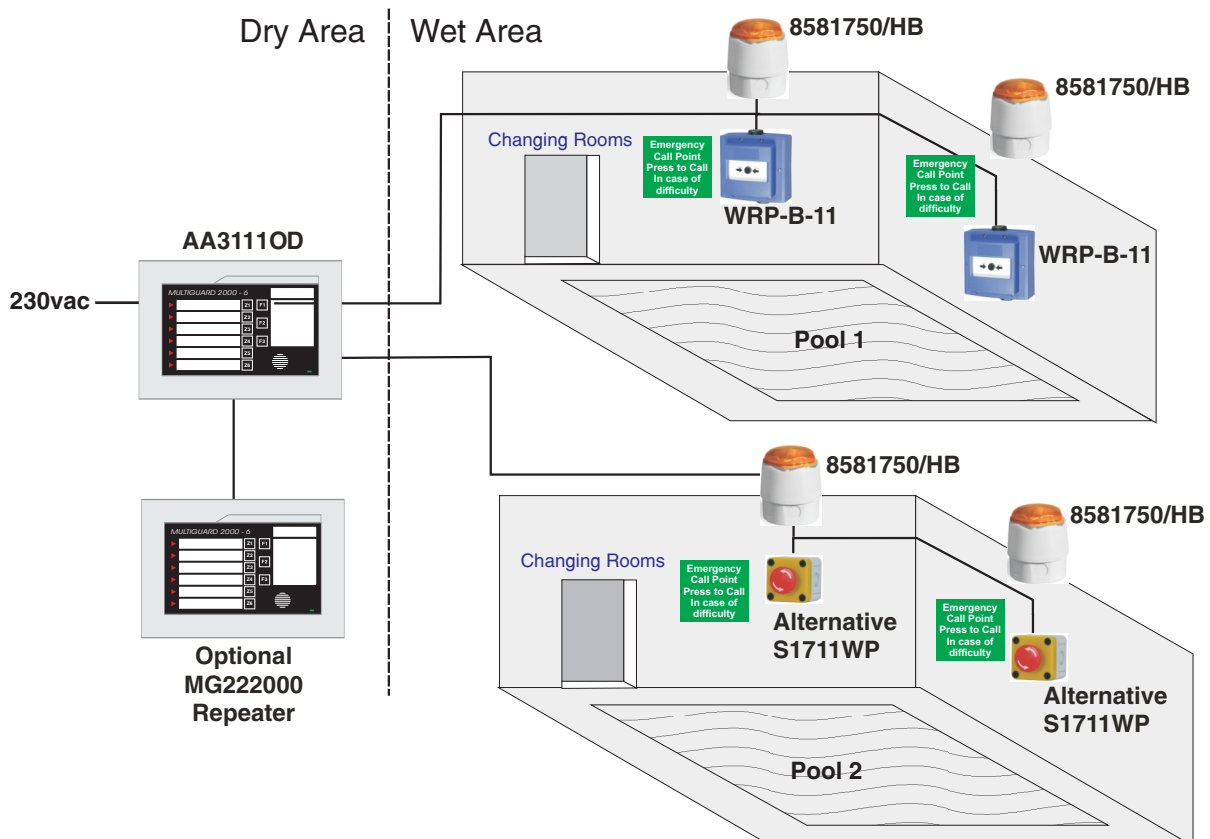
Dry Area

Wet Area

8581750/HB

8581750/HB

Changing Rooms

Emergency Call Point Press to Call In case of difficulty

WRP-B-11

Emergency Call Point Press to Call In case of difficulty

WRP-B-11

AA3111OD

230vac

MULTIGUARD 2000 - 6

Z1 Z2 Z3 Z4 Z5 Z6 F1 F2 F3

Pool 1

8581750/HB

8581750/HB

Changing Rooms

Emergency Call Point Press to Call In case of difficulty

Alternative S1711WP

Emergency Call Point Press to Call In case of difficulty

Alternative S1711WP

MULTIGUARD 2000 - 6

Z1 Z2 Z3 Z4 Z5 Z6 F1 F2 F3

Optional MG222000 Repeater

Pool 2